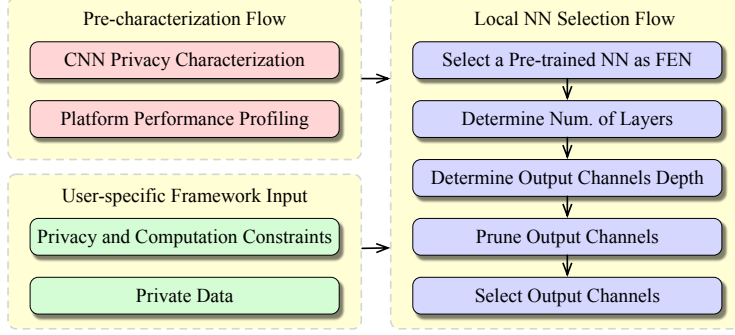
Pre-characterization Flow

CNN Privacy Characterization

Platform Performance Profiling

User-specific Framework Input

Privacy and Computation Constraints

Private Data

Local NN Selection Flow

Select a Pre-trained NN as FEN

Determine Num. of Layers

Determine Output Channels Depth

Prune Output Channels

Select Output Channels